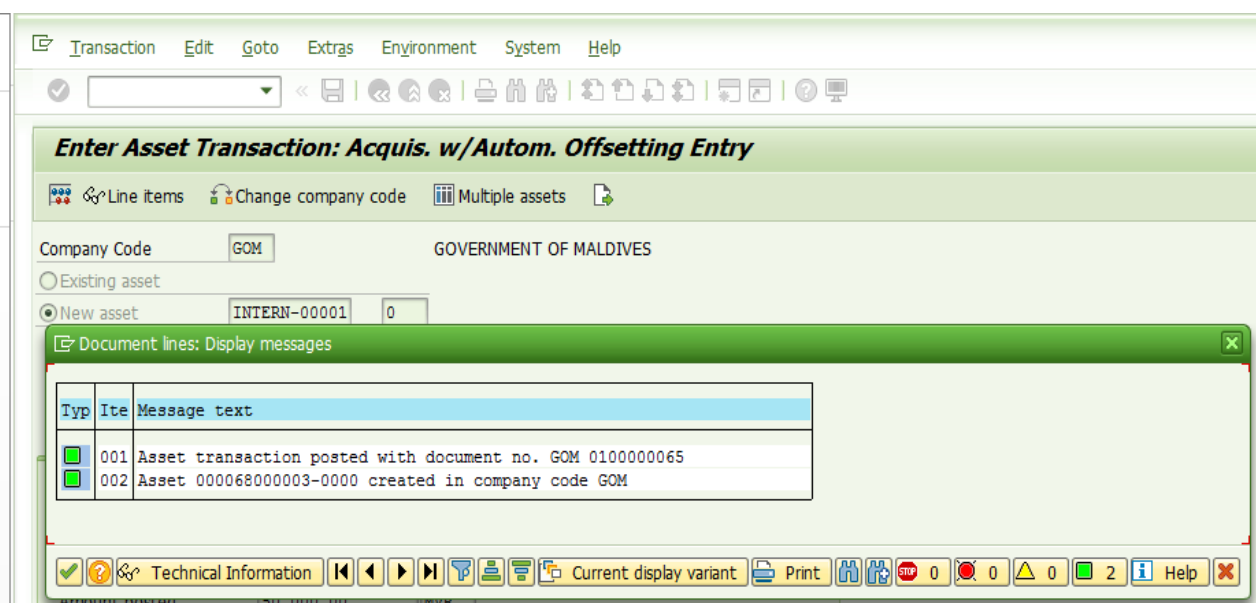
Transaction Edit Goto Extras Environment System Help

Enter Asset Transaction: Acquis. w/Autom. Offsetting Entry

Line items Change company code Multiple assets

Company Code GOM GOVERNMENT OF MALDIVES

Existing asset

New asset INTERN-00001 0

Document lines: Display messages

| Typ | Ite | Message text |
|---|---|---|
| | 001 | Asset transaction posted with document no. GOM 0100000065 |
| | 002 | Asset 000068000003-0000 created in company code GOM |

Technical Information Current display variant Print 0 0 0 2 Help